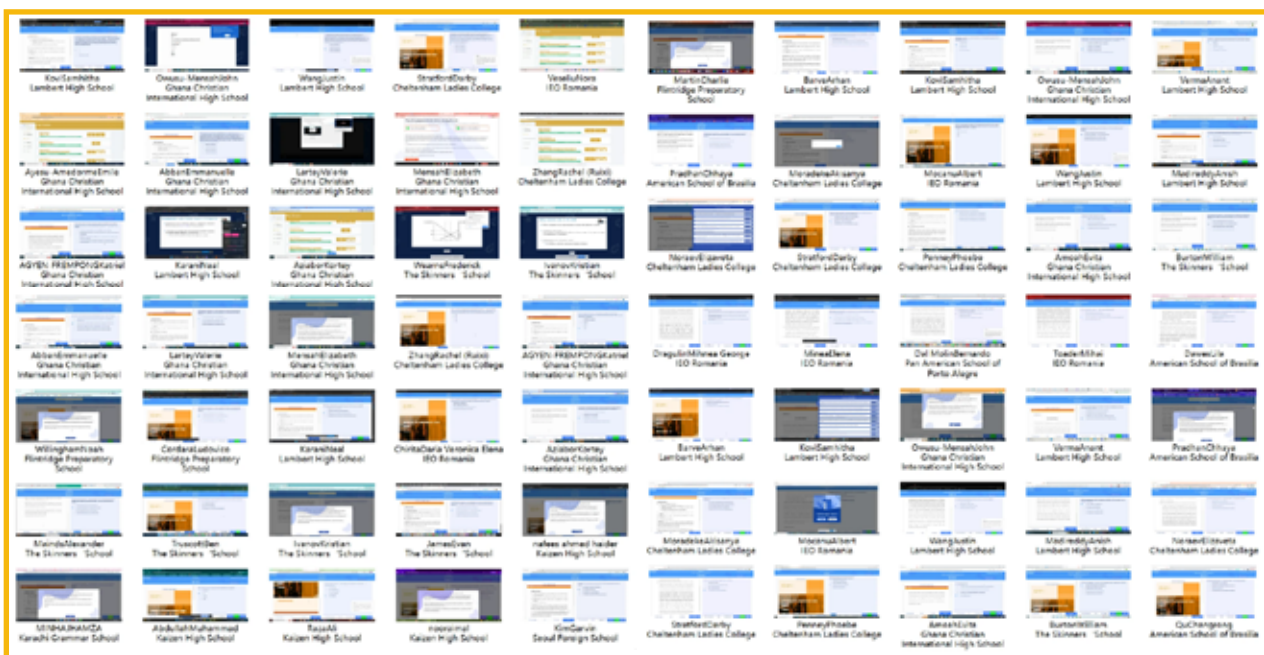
KoviSamhitha
Lambert High School

Owusu-MensahJohn
Ghana Christian International High School

WangJustin
Lambert High School

StratfordDarby
Cheltenham Ladies College

VasiliuNora
IEO Romania

MartinCharlie
Flintridge Preparatory School

BarveArhan
Lambert High School

KoviSamhitha
Lambert High School

Owusu-MensahJohn
Ghana Christian International High School

VermaAnant
Lambert High School

Ayesu-AmedormeEmile
Ghana Christian International High School

AbbanEmmanuella
Ghana Christian International High School

LarteyValerie
Ghana Christian International High School

MensahElizabeth
Ghana Christian International High School

ZhangRachel (Rubi)
Cheltenham Ladies College

PradhanChhaya
American School of Brasilia

MoradeiseAnsanya
Cheltenham Ladies College

MocanuAlbert
IEO Romania

WangJustin
Lambert High School

MedireddyAnish
Lambert High School

AGYEN-FREMPONGKatinel
Ghana Christian International High School

KaranNeel
Lambert High School

AzlaborKartey
Ghana Christian International High School

WearneFrederick
The Skinners' School

IvanovKristian
The Skinners' School

NorseeElizabeth
Cheltenham Ladies College

StratfordDarby
Cheltenham Ladies College

PenneyPhoebe
Cheltenham Ladies College

AmoahEvita
Ghana Christian International High School

BurtonWilliam
The Skinners' School

AbbanEmmanuella
Ghana Christian International High School

LarteyValerie
Ghana Christian International High School

MensahElizabeth
Ghana Christian International High School

ZhangRachel (Rubi)
Cheltenham Ladies College

AGYEN-FREMPONGKatinel
Ghana Christian International High School

DragulinMihnea George
IEO Romania

MineaElena
IEO Romania

Dal MolinBernardo
Pan American School of Porto Alegre

ToaderMihai
IEO Romania

DevereUle
American School of Brasilia

WillinghamNoah
Flintridge Preparatory School

CerdaraLudovico
Flintridge Preparatory School

KaranNeel
Lambert High School

ChiritaDaria Veronica Elena
IEO Romania

AzlaborKartey
Ghana Christian International High School

BarveArhan
Lambert High School

KoviSamhitha
Lambert High School

Owusu-MensahJohn
Ghana Christian International High School

VermaAnant
Lambert High School

PradhanChhaya
American School of Brasilia

MeindaAlexander
The Skinners' School

TruscottBen
The Skinners' School

IvanovKristian
The Skinners' School

JamesEvan
The Skinners' School

nafees ahmed haider
Kaizen High School

MoradeiseAnsanya
Cheltenham Ladies College

MocanuAlbert
IEO Romania

WangJustin
Lambert High School

MedireddyAnish
Lambert High School

NorseeElizabeth
Cheltenham Ladies College

MINHAJHAMZA
Karachi Grammar School

AbdullahMuhammad
Kaizen High School

RaiyaAli
Kaizen High School

noorairnal
Kaizen High School

KimGarvin
Seoul Foreign School

StratfordDarby
Cheltenham Ladies College

PenneyPhoebe
Cheltenham Ladies College

AmoahEvita
Ghana Christian International High School

BurtonWilliam
The Skinners' School

QuChengyang
American School of Brasilia